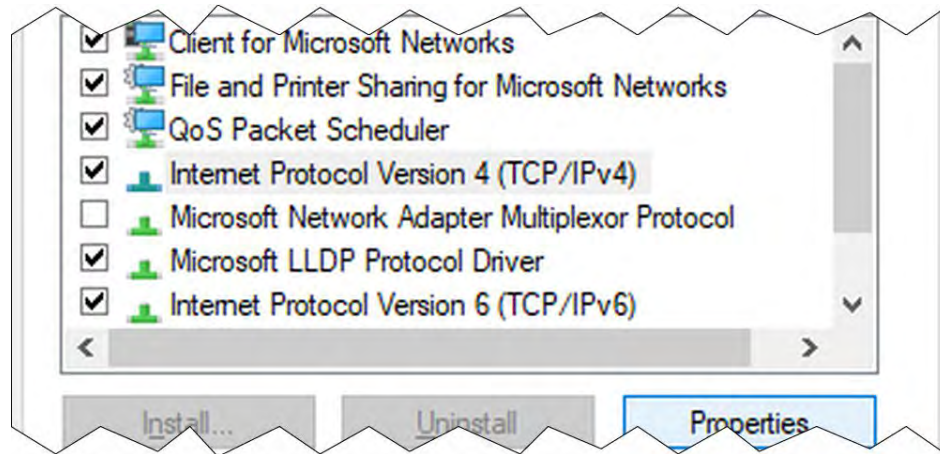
Client for Microsoft Networks
File and Printer Sharing for Microsoft Networks
QoS Packet Scheduler
Internet Protocol Version 4 (TCP/IPv4)
Microsoft Network Adapter Multiplexor Protocol
Microsoft LLDP Protocol Driver
Internet Protocol Version 6 (TCP/IPv6)

Install...
Uninstall
Properties